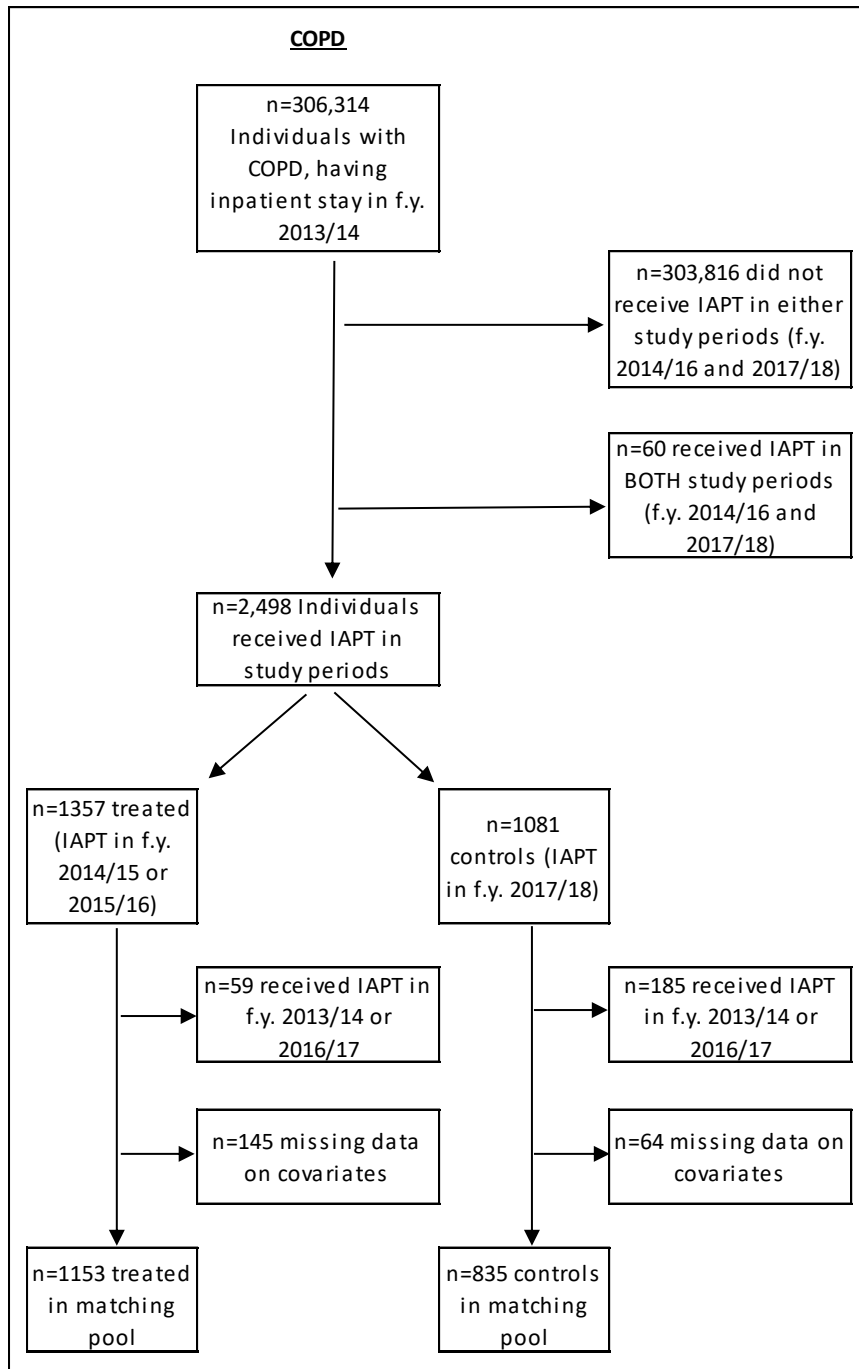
COPD

n=306,314 Individuals with COPD, having inpatient stay in f.y. 2013/14

n=303,816 did not receive IAPT in either study periods (f.y. 2014/16 and 2017/18)

n=60 received IAPT in BOTH study periods (f.y. 2014/16 and 2017/18)

n=2,498 Individuals received IAPT in study periods

n=1357 treated (IAPT in f.y. 2014/15 or 2015/16)

n=1081 controls (IAPT in f.y. 2017/18)

n=59 received IAPT in f.y. 2013/14 or 2016/17

n=145 missing data on covariates

n=185 received IAPT in f.y. 2013/14 or 2016/17

n=64 missing data on covariates

n=1153 treated in matching pool

n=835 controls in matching pool